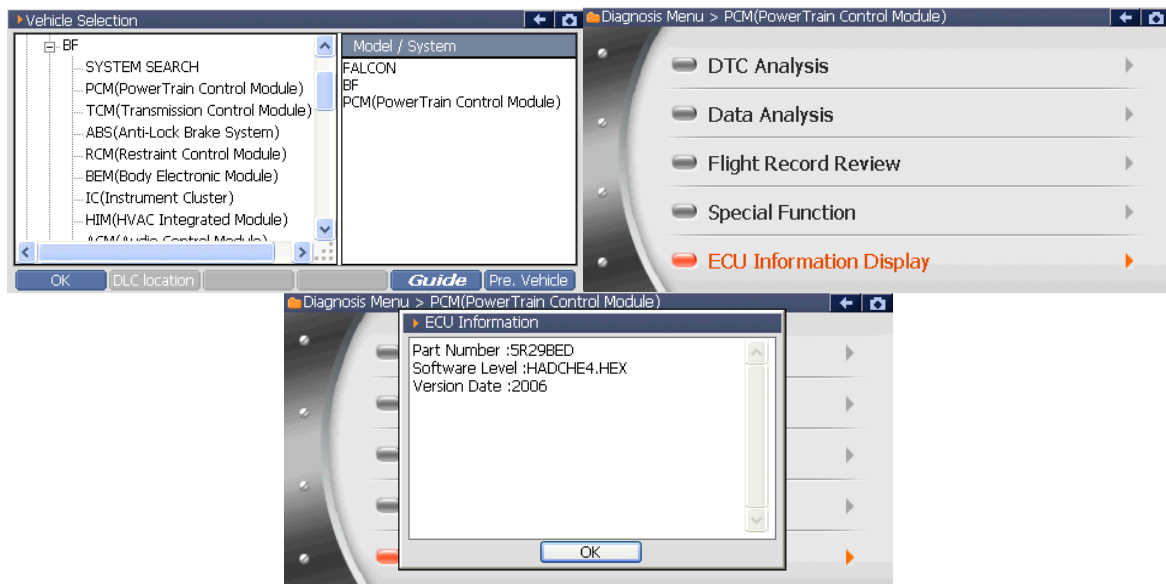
Vehicle Selection

BF
SYSTEM SEARCH
PCM(PowerTrain Control Module)
TCM(Transmission Control Module)
ABS(Anti-Lock Brake System)
RCM(Restraint Control Module)
BEM(Body Electronic Module)
IC(Instrument Cluster)
HIM(HVAC Integrated Module)
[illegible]

Model / System
FALCON
BF
PCM(PowerTrain Control Module)

OK
DLC location
Guide
Pre. Vehicle

Diagnosis Menu > PCM(PowerTrain Control Module)

DTC Analysis
Data Analysis
Flight Record Review
Special Function
ECU Information Display

Diagnosis Menu > PCM(PowerTrain Control Module)

ECU Information

Part Number :5R29BED
Software Level :HADCHE4.HEX
Version Date :2006

OK